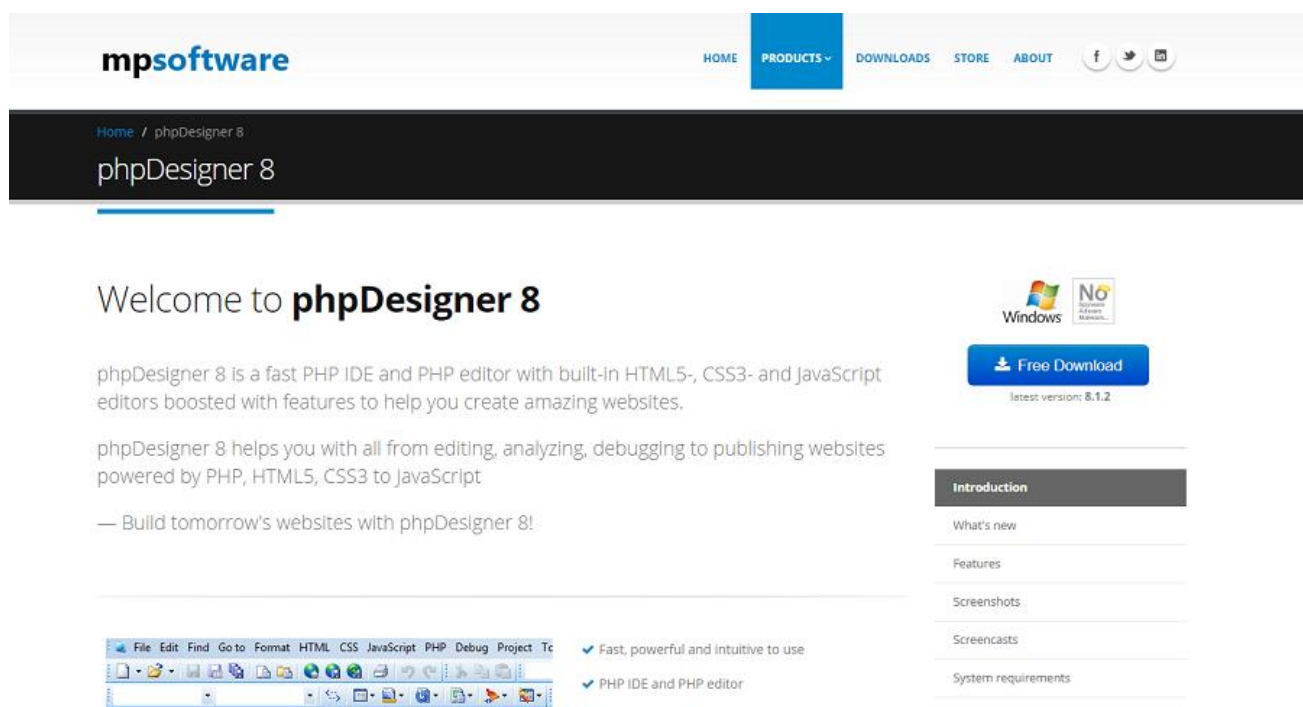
mpsoftware

HOME PRODUCTS DOWNLOADS STORE ABOUT

Home / phpDesigner 8

phpDesigner 8

Welcome to **phpDesigner 8**

phpDesigner 8 is a fast PHP IDE and PHP editor with built-in HTML5-, CSS3- and JavaScript editors boosted with features to help you create amazing websites.

phpDesigner 8 helps you with all from editing, analyzing, debugging to publishing websites powered by PHP, HTML5, CSS3 to JavaScript

— Build tomorrow's websites with phpDesigner 8!

Windows

NO Spyware Adware Malware

Free Download

latest version: 8.1.2

Introduction

What's new

Features

Screenshots

Screencasts

System requirements

File Edit Find Go to Format HTML CSS JavaScript PHP Debug Project To

Fast, powerful and intuitive to use

PHP IDE and PHP editor